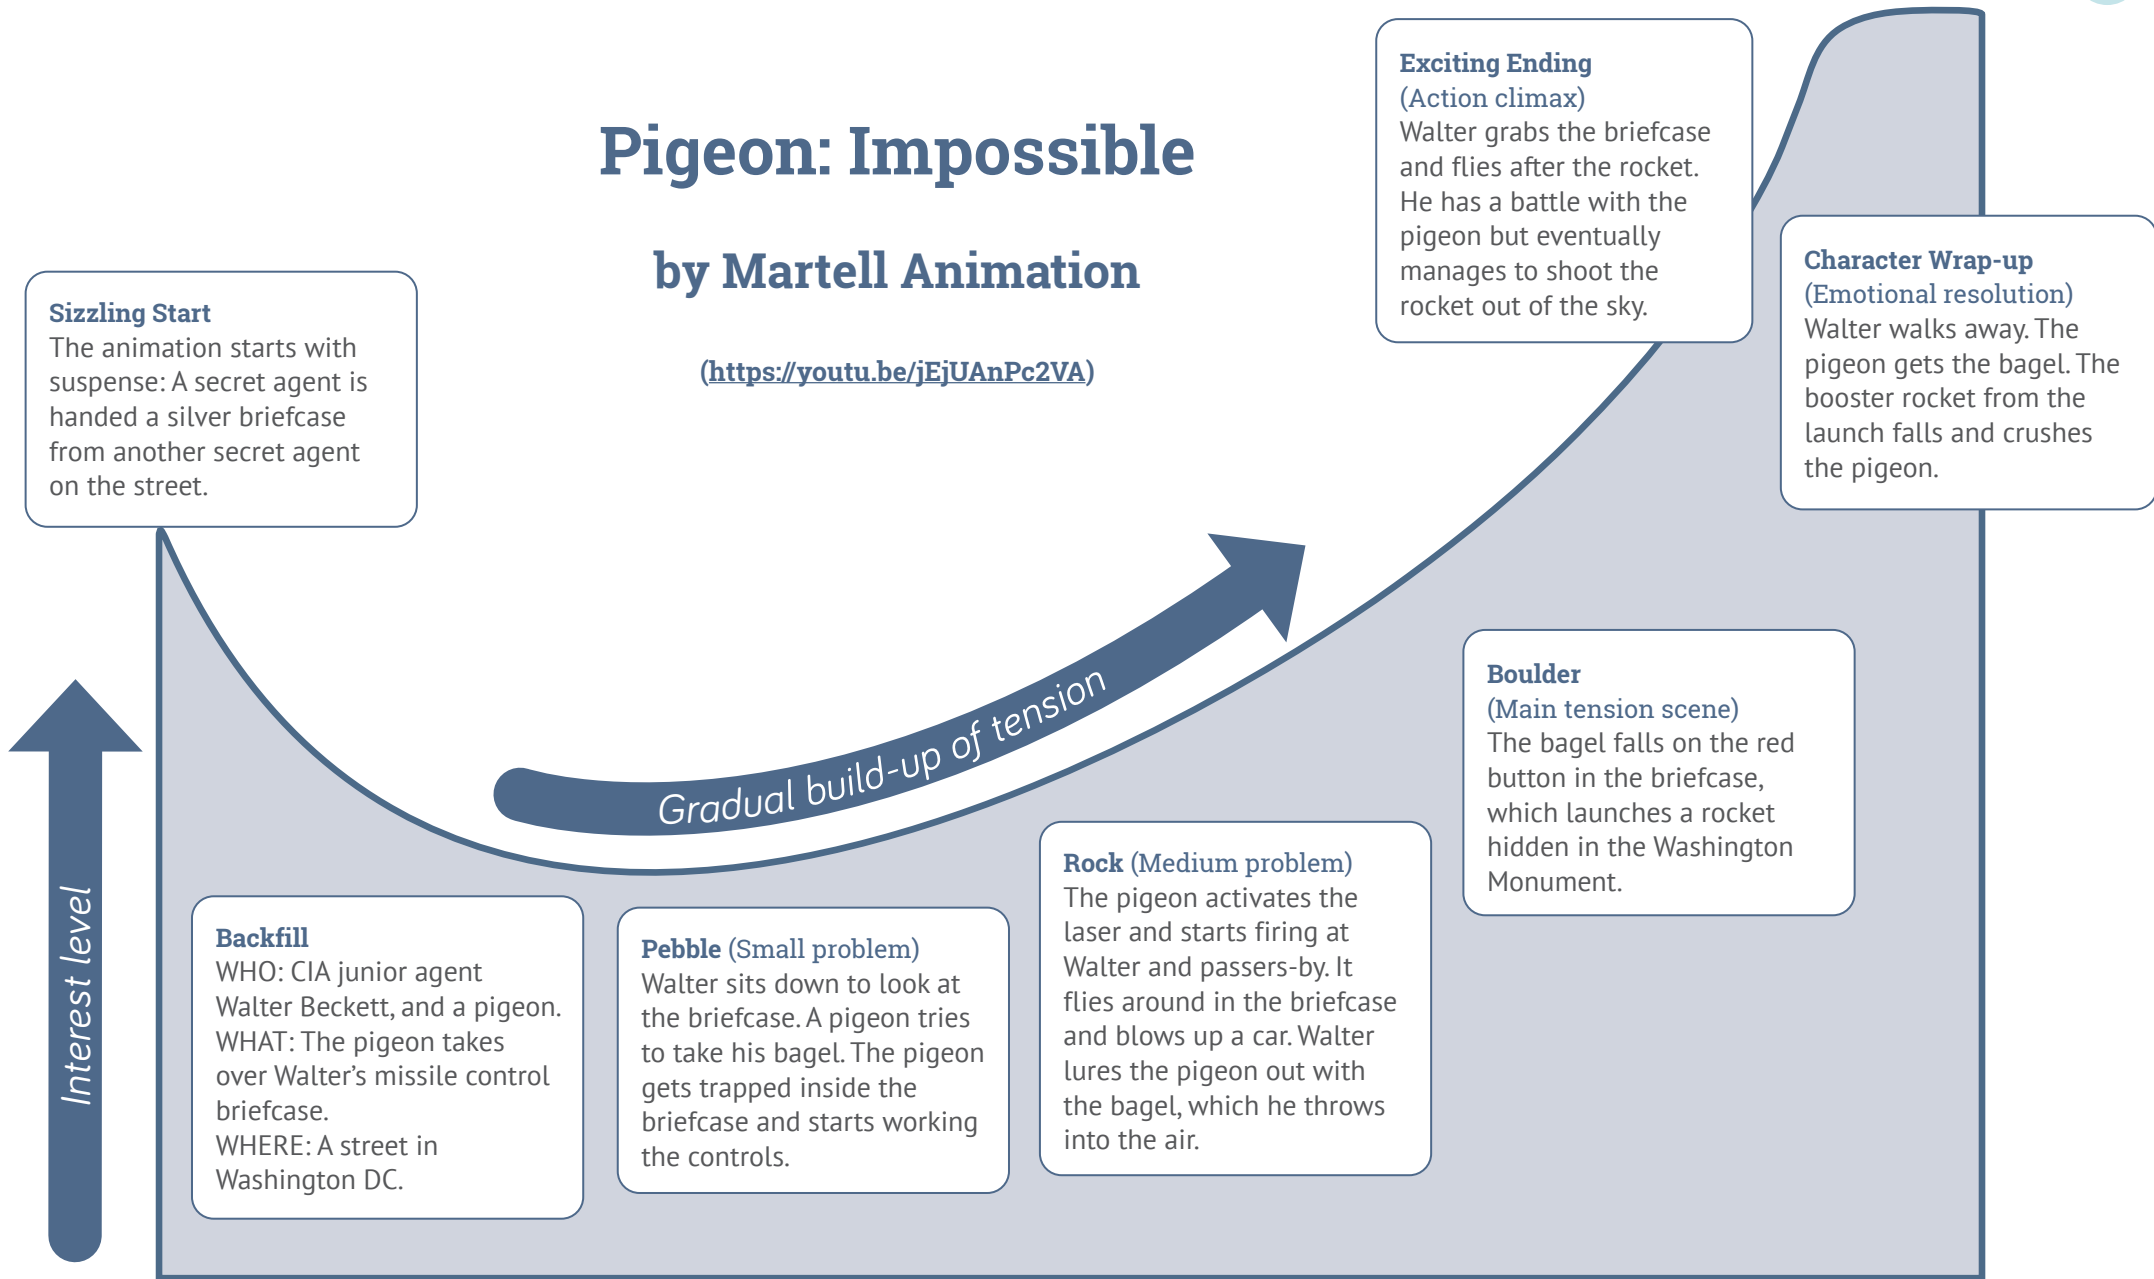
Pigeon: Impossible

by Martell Animation

(https://youtu.be/jEjUAnPc2VA)

Sizzling Start
The animation starts with suspense: A secret agent is handed a silver briefcase from another secret agent on the street.

Exciting Ending
(Action climax)
Walter grabs the briefcase and flies after the rocket. He has a battle with the pigeon but eventually manages to shoot the rocket out of the sky.

Character Wrap-up
(Emotional resolution)
Walter walks away. The pigeon gets the bagel. The booster rocket from the launch falls and crushes the pigeon.

Gradual build-up of tension

Interest level

Boulder
(Main tension scene)
The bagel falls on the red button in the briefcase, which launches a rocket hidden in the Washington Monument.

Backfill
WHO: CIA junior agent Walter Beckett, and a pigeon.
WHAT: The pigeon takes over Walter's missile control briefcase.
WHERE: A street in Washington DC.

Pebble (Small problem)
Walter sits down to look at the briefcase. A pigeon tries to take his bagel. The pigeon gets trapped inside the briefcase and starts working the controls.

Rock (Medium problem)
The pigeon activates the laser and starts firing at Walter and passers-by. It flies around in the briefcase and blows up a car. Walter lures the pigeon out with the bagel, which he throws into the air.